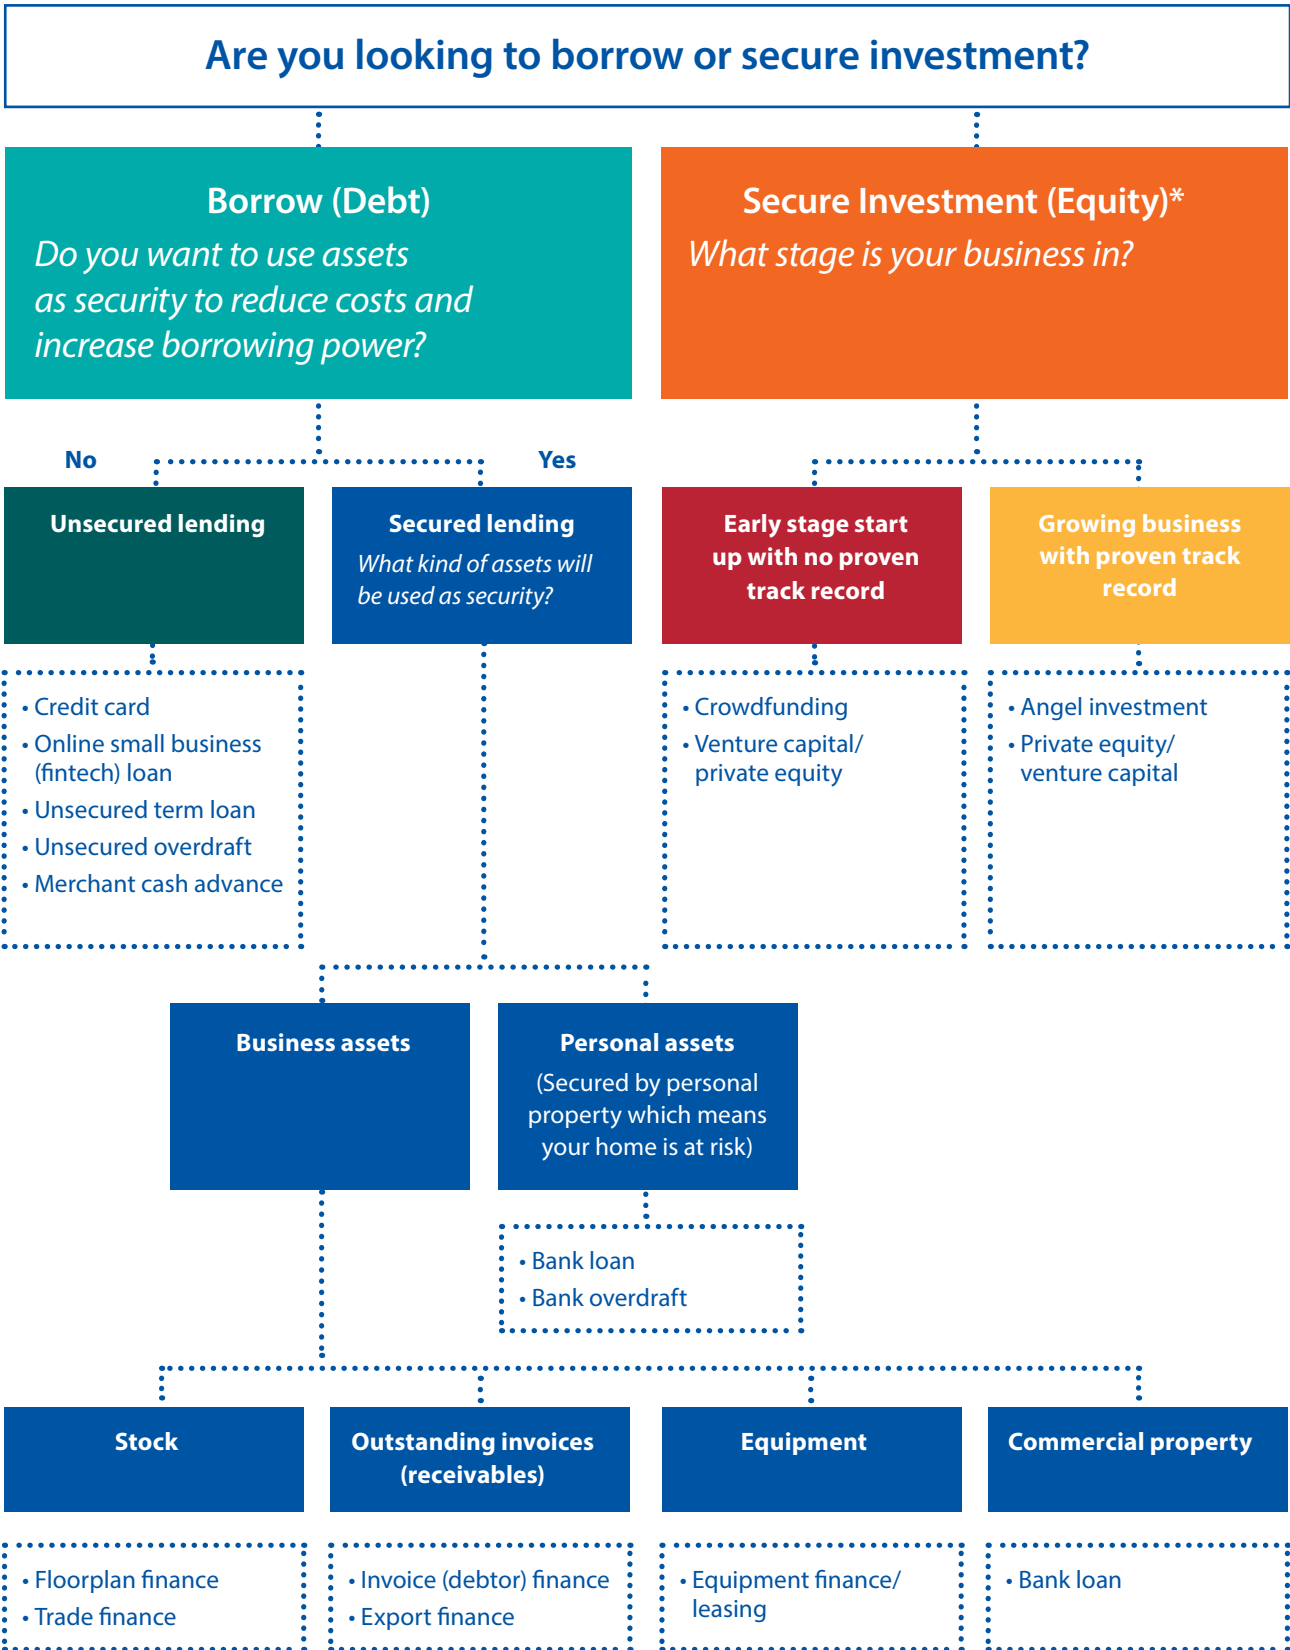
Are you looking to borrow or secure investment?

Borrow (Debt)

Do you want to use assets as security to reduce costs and increase borrowing power?

Secure Investment (Equity)*

What stage is your business in?

No

Yes

Unsecured lending

Secured lending

What kind of assets will be used as security?

Early stage start up with no proven track record

Growing business with proven track record

• Credit card
• Online small business (fintech) loan
• Unsecured term loan
• Unsecured overdraft
• Merchant cash advance

• Crowdfunding
• Venture capital/ private equity

• Angel investment
• Private equity/ venture capital

Business assets

Personal assets

(Secured by personal property which means your home is at risk)

• Bank loan
• Bank overdraft

Stock

Outstanding invoices (receivables)

Equipment

Commercial property

• Floorplan finance
• Trade finance

• Invoice (debtor) finance
• Export finance

• Equipment finance/ leasing

• Bank loan